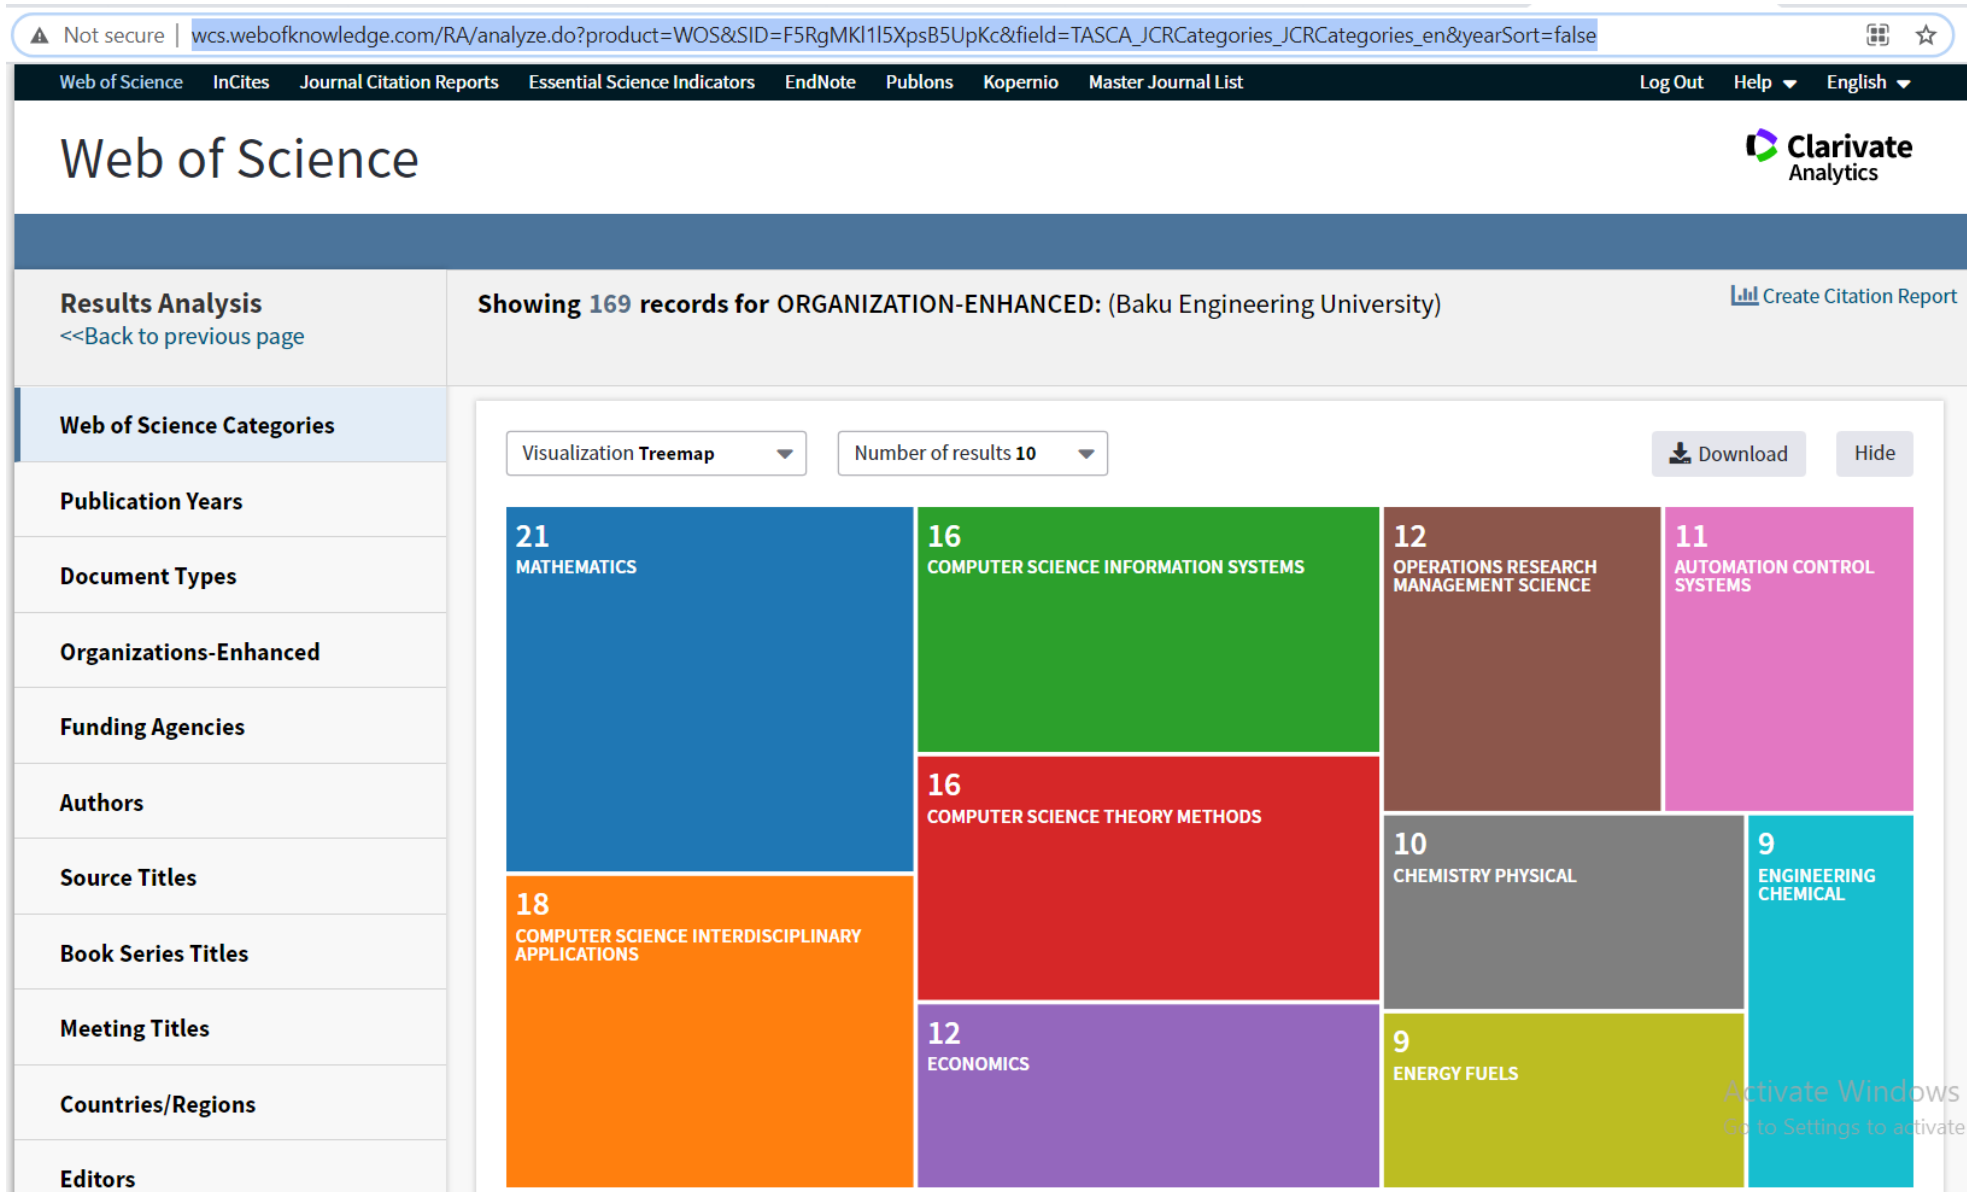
Not secure | wcs.webofknowledge.com/RA/analyze.do?product=WOS&SID=F5RgMKI1I5XpsB5UpKc&field=TASCA_JCRCategories_JCRCategories_en&yearSort=false

Web of Science InCites Journal Citation Reports Essential Science Indicators EndNote Publons Kopernio Master Journal List Log Out Help English

Web of Science

Clarivate Analytics

Results Analysis
<<Back to previous page

Showing 169 records for ORGANIZATION-ENHANCED: (Baku Engineering University)

Create Citation Report

Web of Science Categories

Publication Years

Document Types

Organizations-Enhanced

Funding Agencies

Authors

Source Titles

Book Series Titles

Meeting Titles

Countries/Regions

Editors

Visualization Treemap

Number of results 10

Download

Hide

21
MATHEMATICS

16
COMPUTER SCIENCE INFORMATION SYSTEMS

12
OPERATIONS RESEARCH MANAGEMENT SCIENCE

11
AUTOMATION CONTROL SYSTEMS

16
COMPUTER SCIENCE THEORY METHODS

10
CHEMISTRY PHYSICAL

9
ENGINEERING CHEMICAL

18
COMPUTER SCIENCE INTERDISCIPLINARY APPLICATIONS

12
ECONOMICS

9
ENERGY FUELS

Activate Windows
Go to Settings to activate